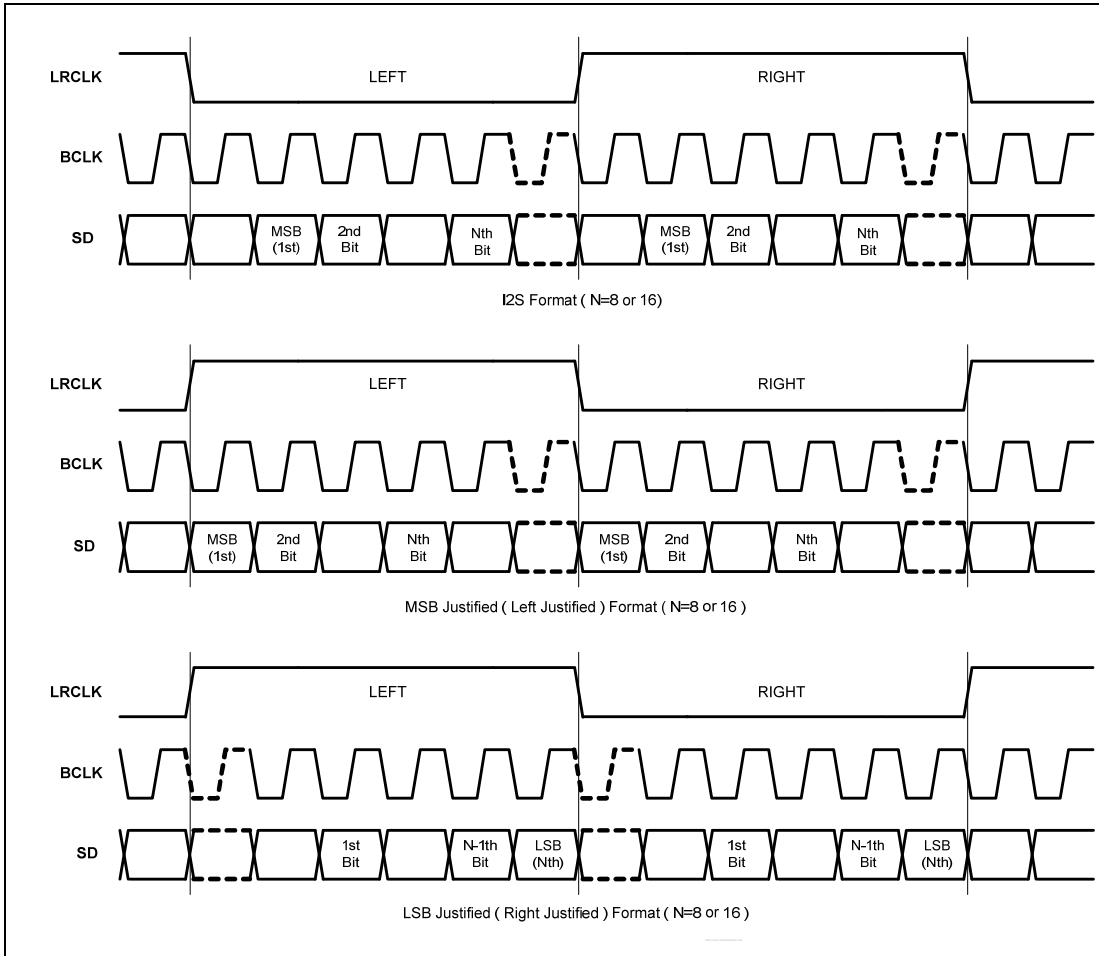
LRCLK
LEFT
RIGHT
BCLK
SD
MSB (1st)
2nd Bit
Nth Bit
MSB (1st)
2nd Bit
Nth Bit

I2S Format ( N=8 or 16)

LRCLK
LEFT
RIGHT
BCLK
SD
MSB (1st)
2nd Bit
Nth Bit
MSB (1st)
2nd Bit
Nth Bit

MSB Justified ( Left Justified ) Format ( N=8 or 16 )

LRCLK
LEFT
RIGHT
BCLK
SD
1st Bit
N-1th Bit
LSB (Nth)
1st Bit
N-1th Bit
LSB (Nth)

LSB Justified ( Right Justified ) Format ( N=8 or 16 )